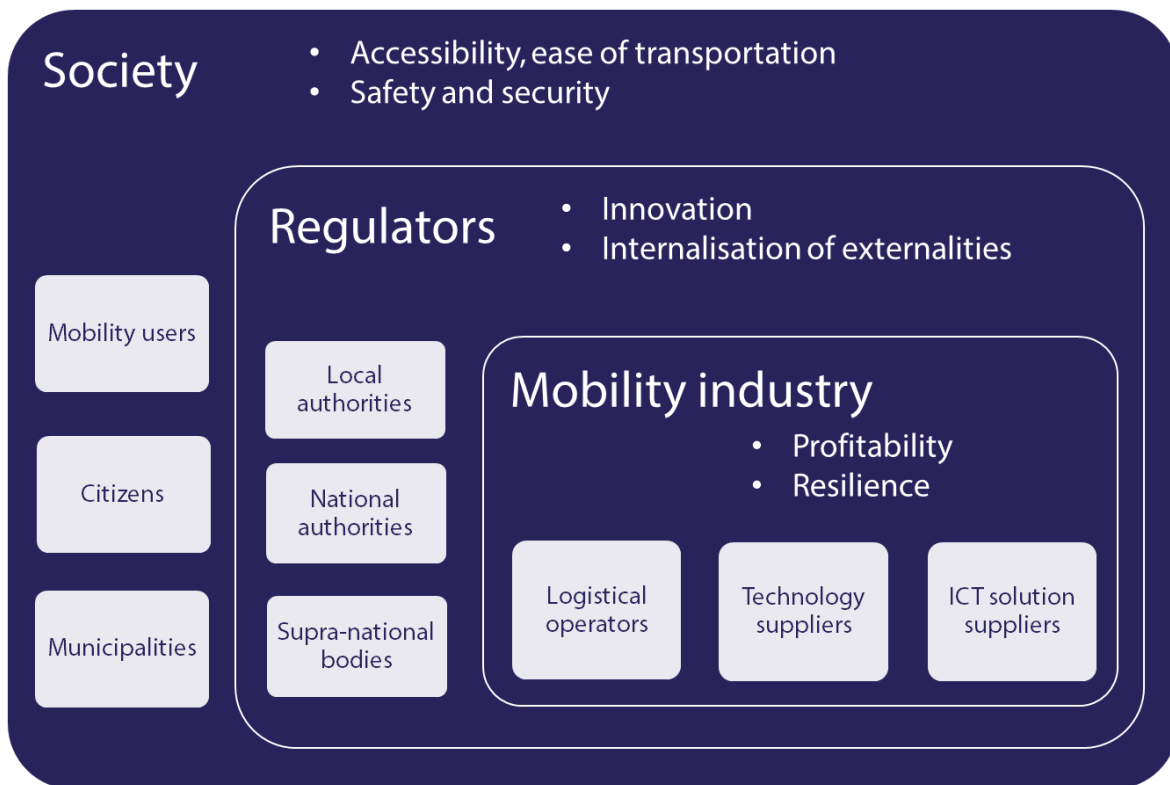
Society

- Accessibility, ease of transportation
- Safety and security

Regulators

- Innovation
- Internalisation of externalities

Mobility users

Citizens

Municipalities

Local authorities

National authorities

Supra-national bodies

Mobility industry

- Profitability
- Resilience

Logistical operators

Technology suppliers

ICT solution suppliers